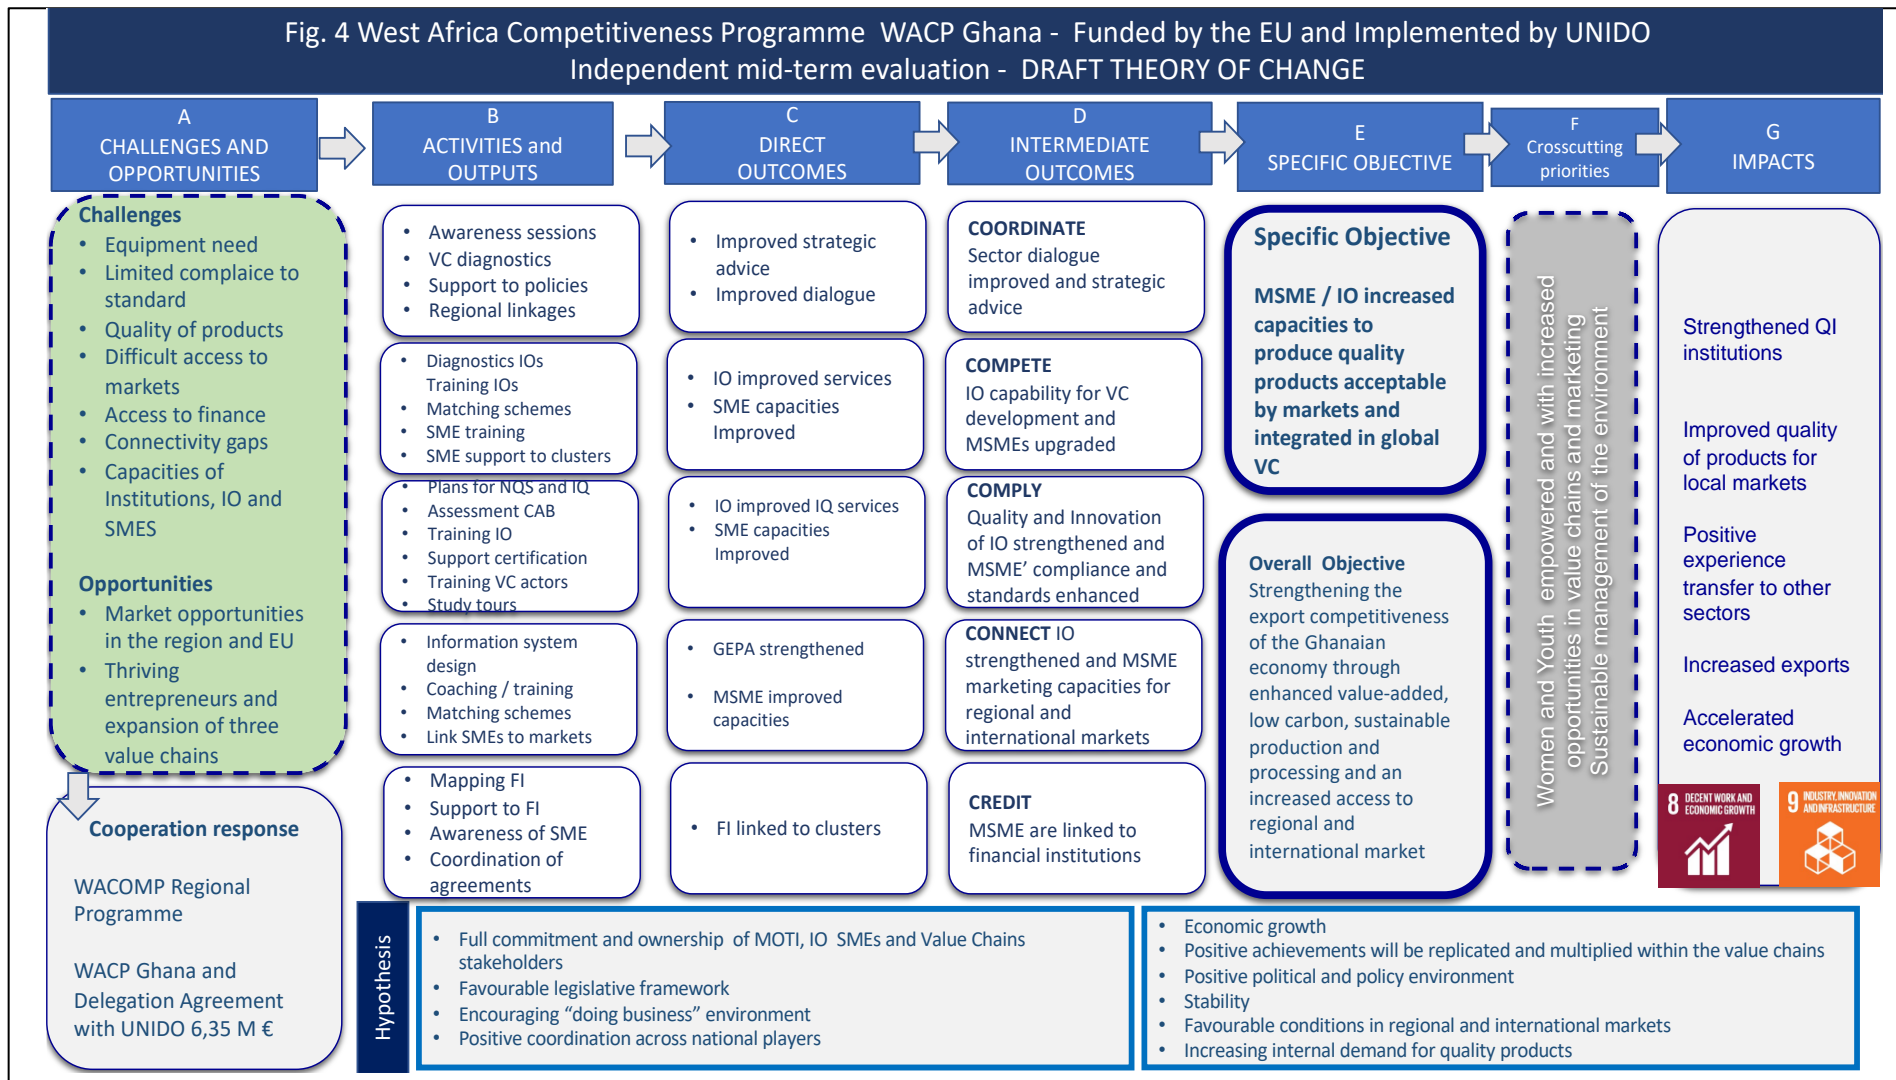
Fig. 4 West Africa Competitiveness Programme WACP Ghana - Funded by the EU and Implemented by UNIDO
Independent mid-term evaluation - DRAFT THEORY OF CHANGE

A
CHALLENGES AND OPPORTUNITIES

B
ACTIVITIES and OUTPUTS

C
DIRECT OUTCOMES

D
INTERMEDIATE OUTCOMES

E
SPECIFIC OBJECTIVE

F
Crosscutting priorities

G
IMPACTS

Challenges
- Equipment need
- Limited complaice to standard
- Quality of products
- Difficult access to markets
- Access to finance
- Connectivity gaps
- Capacities of Institutions, IO and SMES

Opportunities
- Market opportunities in the region and EU
- Thriving entrepreneurs and expansion of three value chains

Cooperation response

WACOMP Regional Programme

WACP Ghana and Delegation Agreement with UNIDO 6,35 M €

- Awareness sessions
- VC diagnostics
- Support to policies
- Regional linkages

- Diagnostics IOs Training IOs
- Matching schemes
- SME training
- SME support to clusters

- Plans for NQS and IQ
- Assessment CAB
- Training IO
- Support certification
- Training VC actors
- Study tours

- Information system design
- Coaching / training
- Matching schemes
- Link SMEs to markets

- Mapping FI
- Support to FI
- Awareness of SME
- Coordination of agreements

- Improved strategic advice
- Improved dialogue

- IO improved services
- SME capacities Improved

- IO improved IQ services
- SME capacities Improved

- GEPA strengthened
- MSME improved capacities

- FI linked to clusters

COORDINATE
Sector dialogue improved and strategic advice

COMPETE
IO capability for VC development and MSMEs upgraded

COMPLY
Quality and Innovation of IO strengthened and MSME' compliance and standards enhanced

CONNECT IO strengthened and MSME marketing capacities for regional and international markets

CREDIT
MSME are linked to financial institutions

Specific Objective

MSME / IO increased capacities to produce quality products acceptable by markets and integrated in global VC

Overall Objective
Strengthening the export competitiveness of the Ghanaian economy through enhanced value-added, low carbon, sustainable production and processing and an increased access to regional and international market

Women and Youth empowered and with increased opportunities in value chains and marketing
Sustainable management of the environment

Strengthened QI institutions

Improved quality of products for local markets

Positive experience transfer to other sectors

Increased exports

Accelerated economic growth

8 DECENT WORK AND ECONOMIC GROWTH
9 INDUSTRY, INNOVATION AND INFRASTRUCTURE

Hypothesis

- Full commitment and ownership of MOTI, IO SMEs and Value Chains stakeholders
- Favourable legislative framework
- Encouraging "doing business" environment
- Positive coordination across national players

- Economic growth
- Positive achievements will be replicated and multiplied within the value chains
- Positive political and policy environment
- Stability
- Favourable conditions in regional and international markets
- Increasing internal demand for quality products